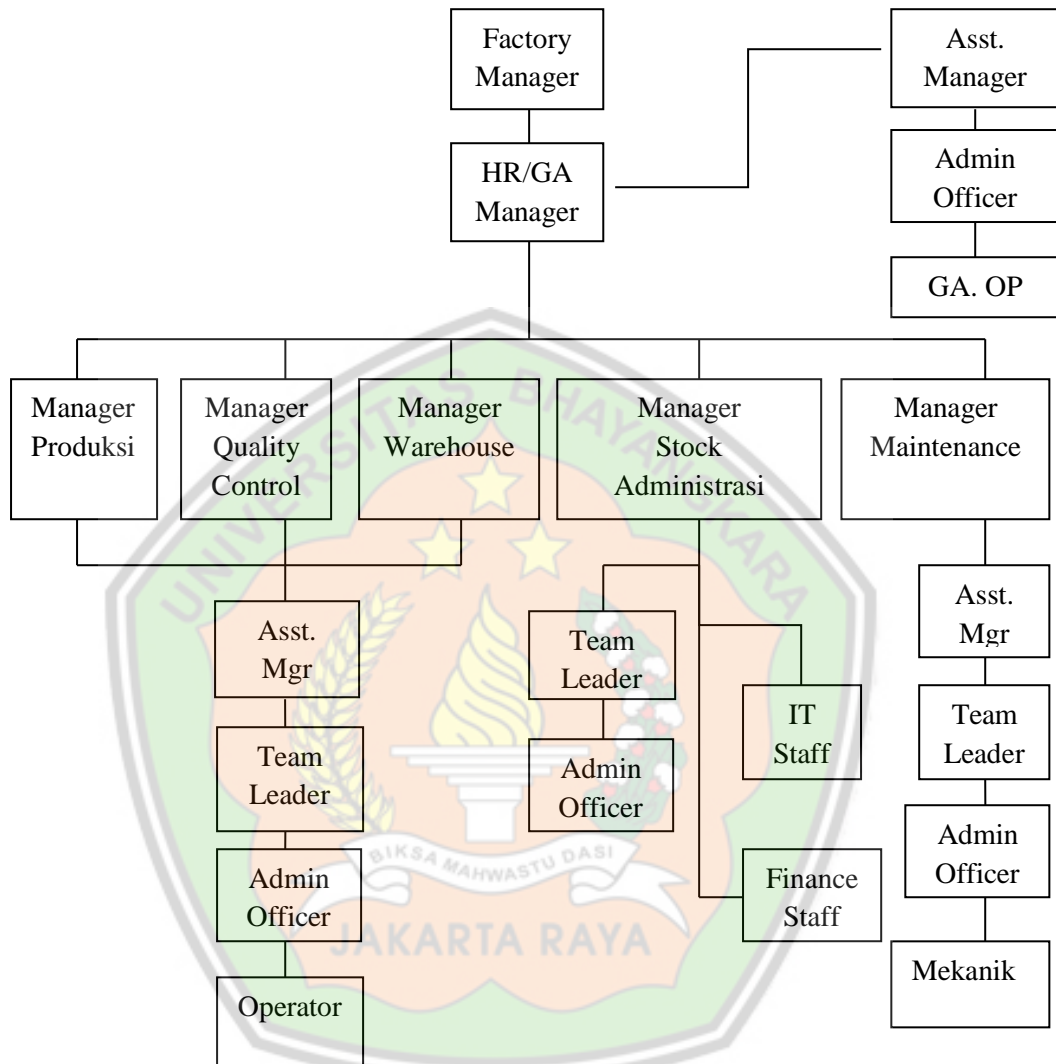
Factory Manager

Asst. Manager

HR/GA Manager

Admin Officer

GA. OP

Manager Produksi

Manager Quality Control

Manager Warehouse

Manager Stock Administrasi

Manager Maintenance

Asst. Mgr

Team Leader

Admin Officer

Operator

Team Leader

Admin Officer

IT Staff

Finance Staff

Asst. Mgr

Team Leader

Admin Officer

Mekanik

UNIVERSITAS BHAYANGKARA

BIKSA MAHWASTU DASI

JAKARTA RAYA